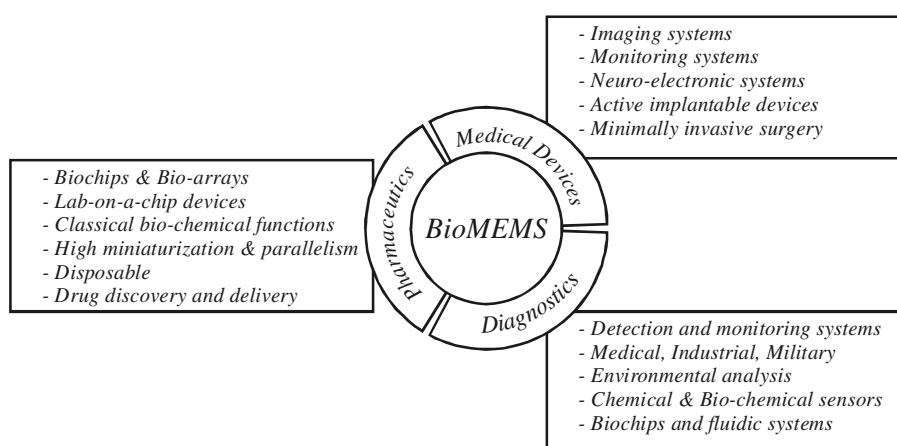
- Imaging systems
- Monitoring systems
- Neuro-electronic systems
- Active implantable devices
- Minimally invasive surgery

Medical Devices

- Biochips & Bio-arrays
- Lab-on-a-chip devices
- Classical bio-chemical functions
- High miniaturization & parallelism
- Disposable
- Drug discovery and delivery

Pharmaceutics

BioMEMS

Diagnostics

- Detection and monitoring systems
- Medical, Industrial, Military
- Environmental analysis
- Chemical & Bio-chemical sensors
- Biochips and fluidic systems